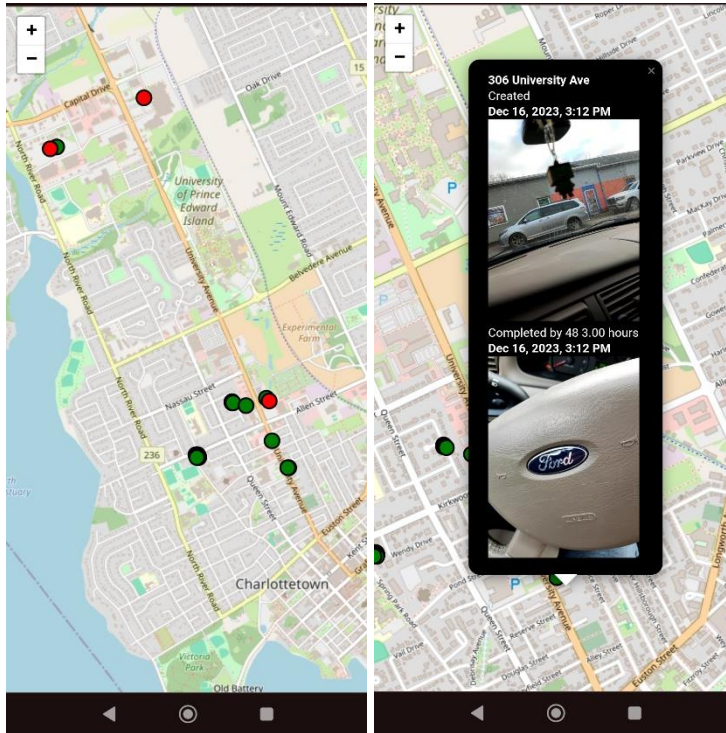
+
−
15
Capital Drive
Oak Drive
North River Road
University of Prince Edward Island
Mount Edward Road
Belvedere Avenue
University Avenue
North River Road
Experimental Farm
Nassau Street
Allen Street
236
Queen Street
University Avenue
Euston Street
North River Road
Charlottetown
Victoria Park
Old Battery

+
−
×
306 University Ave
Created
Dec 16, 2023, 3:12 PM
Completed by 48 3.00 hours
Dec 16, 2023, 3:12 PM
Ford
University Avenue
Parkview Drive
MacKay Drive
Confederation
Kirkwood
Wendy Drive
Queen Street
Reserve Street
Euston Street
Longworth